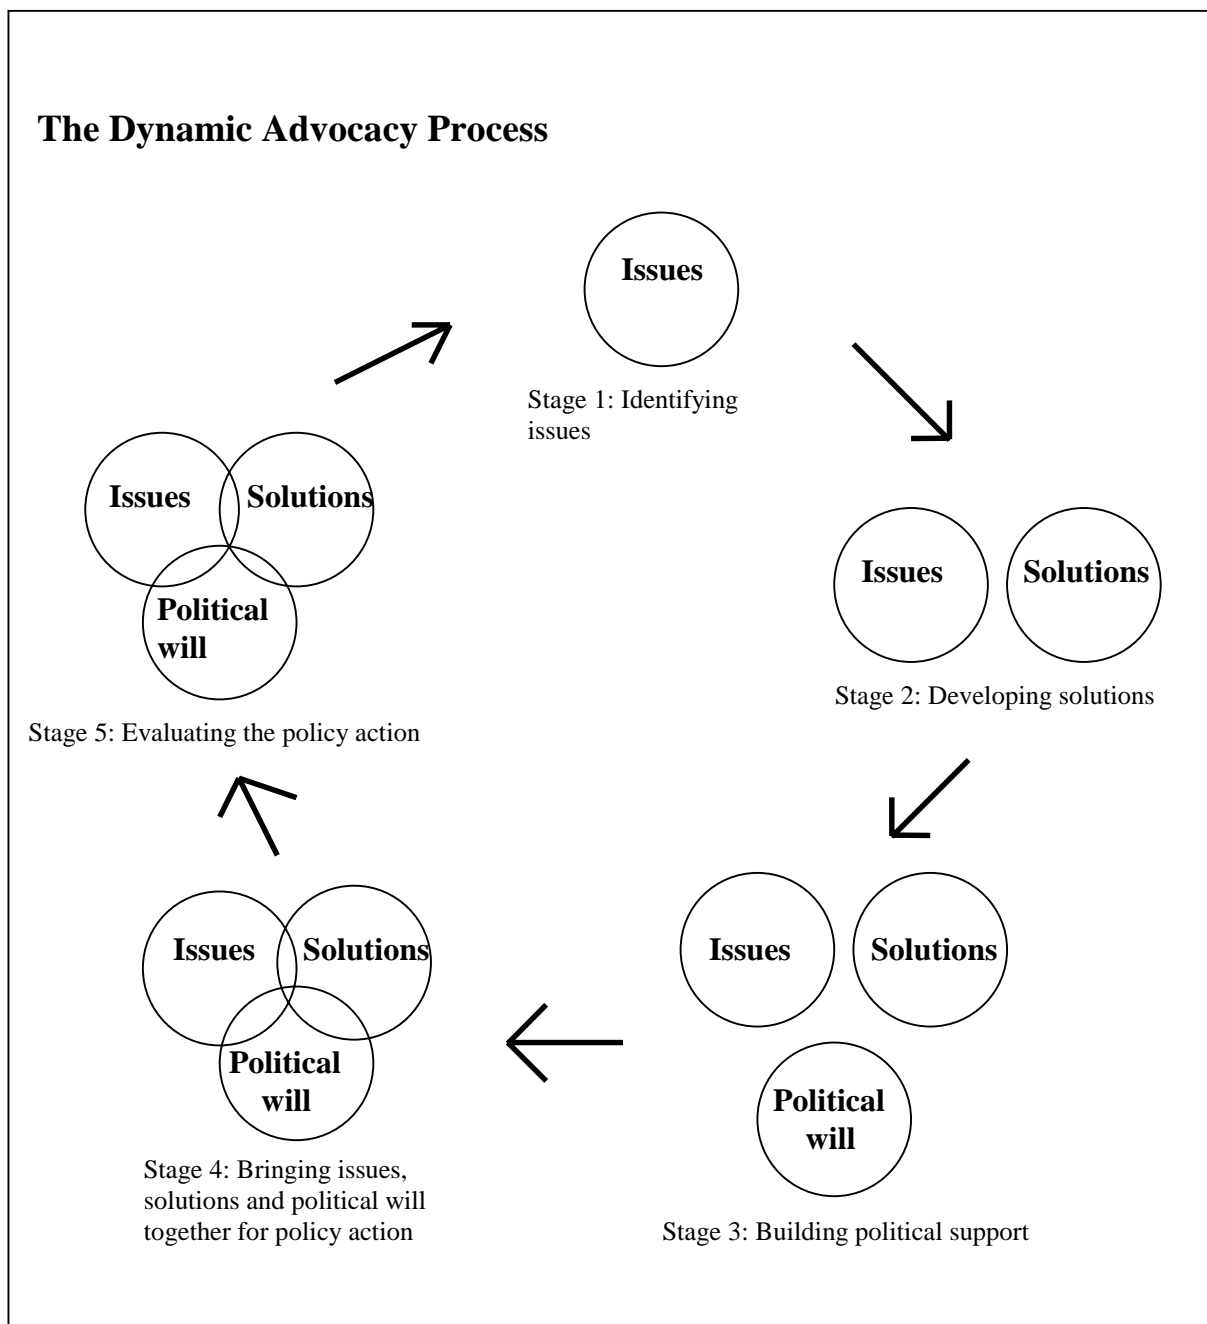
The Dynamic Advocacy Process

Issues

Stage 1: Identifying issues

Issues

Solutions

Stage 2: Developing solutions

Issues

Solutions

Political will

Stage 3: Building political support

Issues

Solutions

Political will

Stage 4: Bringing issues, solutions and political will together for policy action

Issues

Solutions

Political will

Stage 5: Evaluating the policy action